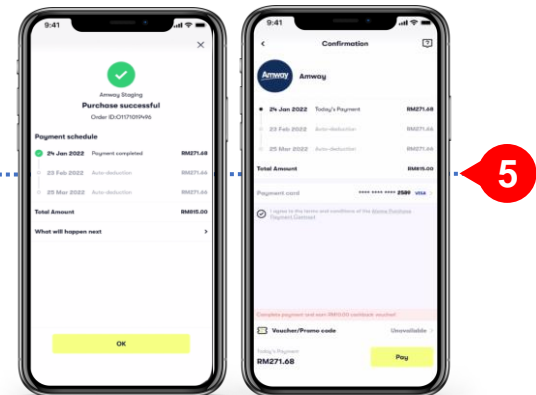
9:41

Amway Staging
Purchase successful
Order ID:O117101P496

Payment schedule

24 Jan 2022 Payment completed RM271.68
23 Feb 2022 Auto-deduction RM271.66
25 Mar 2022 Auto-deduction RM271.66

Total Amount RM815.00

What will happen next

OK

9:41
Confirmation

Amway
Amway

24 Jan 2022 Today's Payment RM271.68
23 Feb 2022 Auto-deduction RM271.66
25 Mar 2022 Auto-deduction RM271.66

Total Amount RM815.00

Payment card **** **** **** 2589 VISA

I agree to the terms and conditions of the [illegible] Payment Contract

Complete payment and earn RM0.00 cashback voucher!

Voucher/Promo code Unavailable

Today's Payment
RM271.68
Pay

5